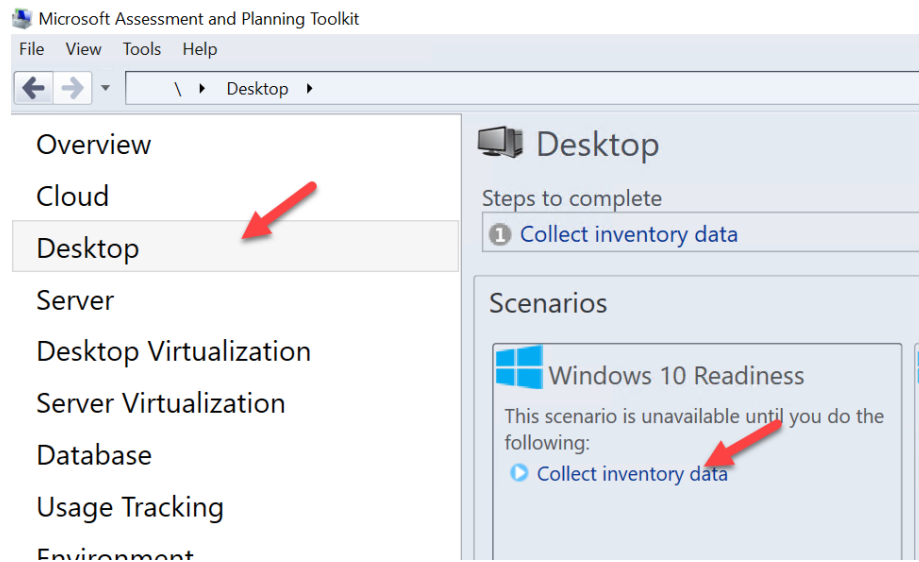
Microsoft Assessment and Planning Toolkit

File View Tools Help

\ ▸ Desktop ▸

Overview
Cloud
Desktop
Server
Desktop Virtualization
Server Virtualization
Database
Usage Tracking
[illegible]

Desktop

Steps to complete

1 Collect inventory data

Scenarios

Windows 10 Readiness

This scenario is unavailable until you do the following:

Collect inventory data